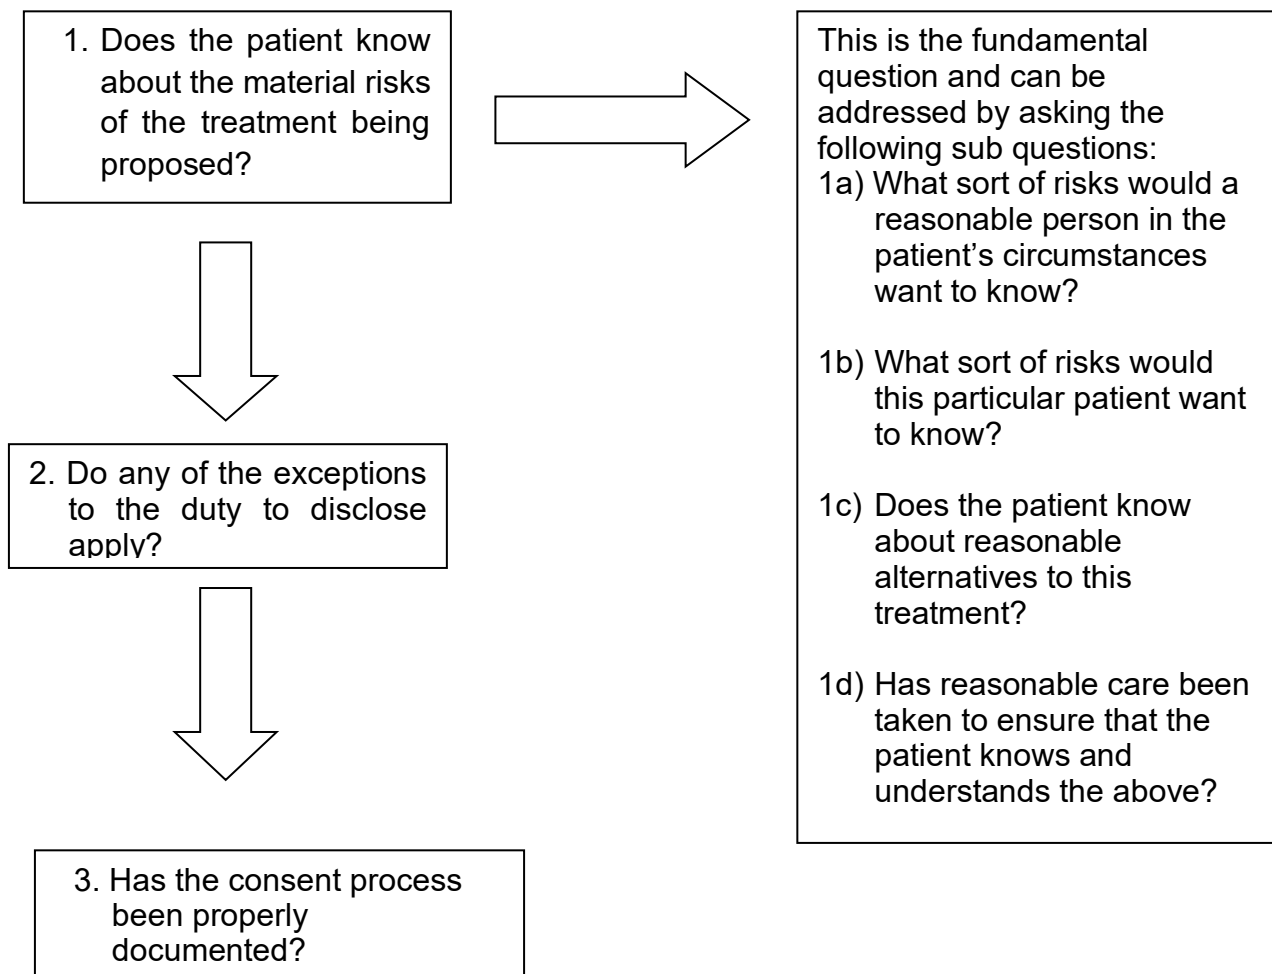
1. Does the patient know about the material risks of the treatment being proposed?

This is the fundamental question and can be addressed by asking the following sub questions:
1a) What sort of risks would a reasonable person in the patient’s circumstances want to know?

1b) What sort of risks would this particular patient want to know?

1c) Does the patient know about reasonable alternatives to this treatment?

1d) Has reasonable care been taken to ensure that the patient knows and understands the above?

2. Do any of the exceptions to the duty to disclose apply?

3. Has the consent process been properly documented?